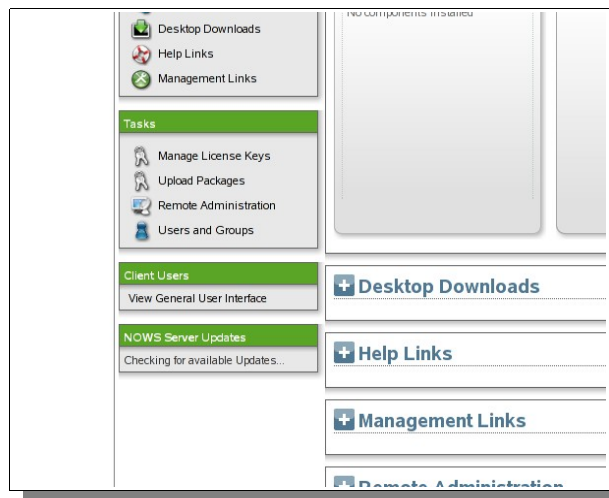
No components installed

Desktop Downloads
Help Links
Management Links

Tasks
Manage License Keys
Upload Packages
Remote Administration
Users and Groups

Client Users
View General User Interface

NOWS Server Updates
Checking for available Updates...

Desktop Downloads

Help Links

Management Links

Remote Administration